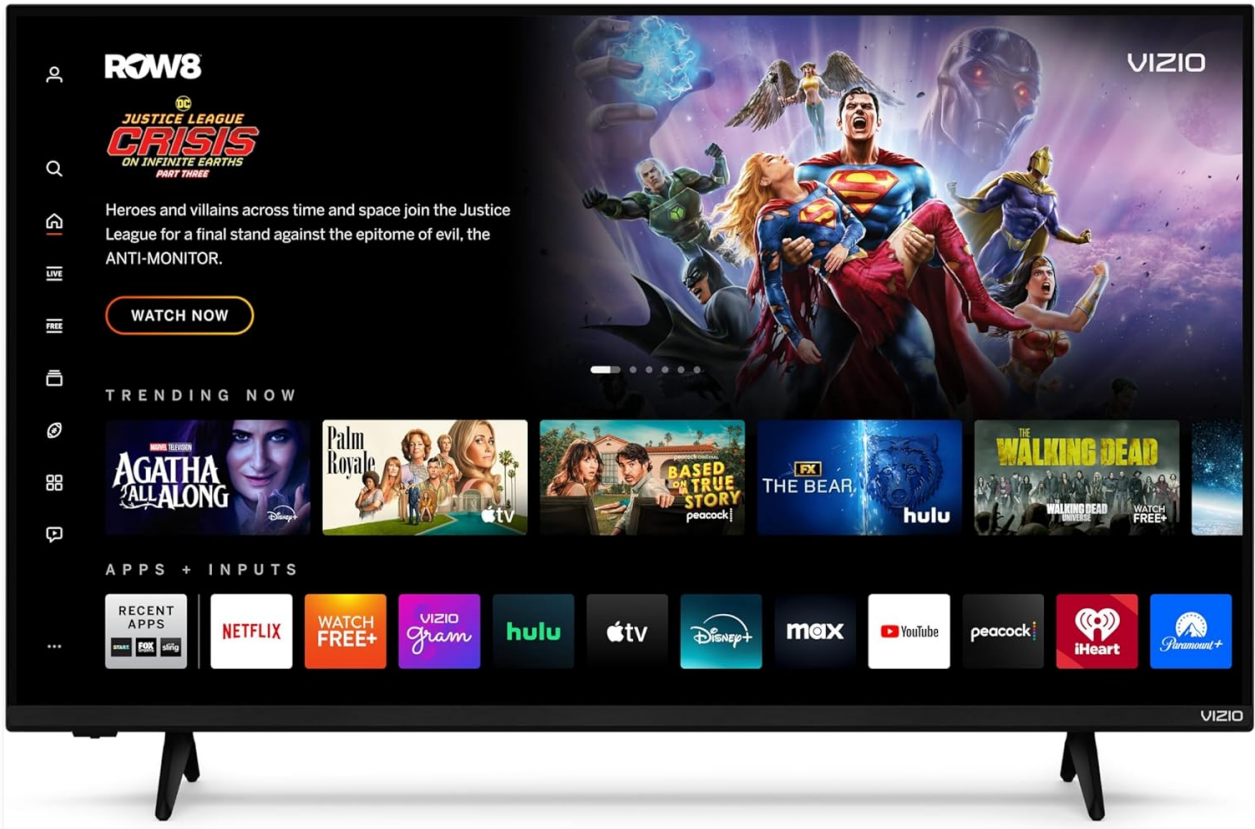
ROW8

DC
JUSTICE LEAGUE
CRISIS
ON INFINITE EARTHS
PART THREE

Heroes and villains across time and space join the Justice League for a final stand against the epitome of evil, the ANTI-MONITOR.

WATCH NOW

VIZIO

LIVE
FREE

TRENDING NOW

MARVEL TELEVISION
AGATHA ALL ALONG
Disney+

Palm Royale
tv

peacock ORIGINAL
BASED ON A TRUE STORY
peacock

FX
THE BEAR
hulu

THE WALKING DEAD
THE WALKING DEAD UNIVERSE
WATCH FREE+

APPS + INPUTS

RECENT APPS
FOX
sling

NETFLIX
WATCH FREE+
VIZIO Gram
hulu
tv
Disney+
max
YouTube
peacock
iHeart
Paramount+

...

VIZIO